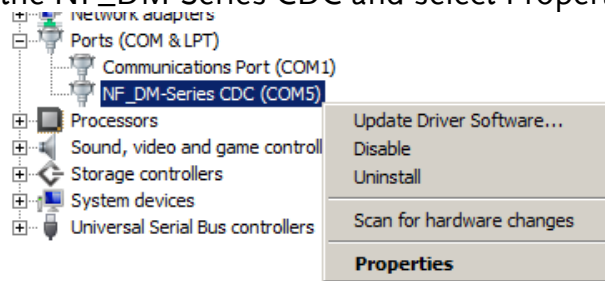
the NF_DM-Series CDC and select Propert
Network adapters
Ports (COM & LPT)
Communications Port (COM1)
NF_DM-Series CDC (COM5)
Processors
Sound, video and game controll
Storage controllers
System devices
Universal Serial Bus controllers

Update Driver Software...
Disable
Uninstall
Scan for hardware changes
Properties